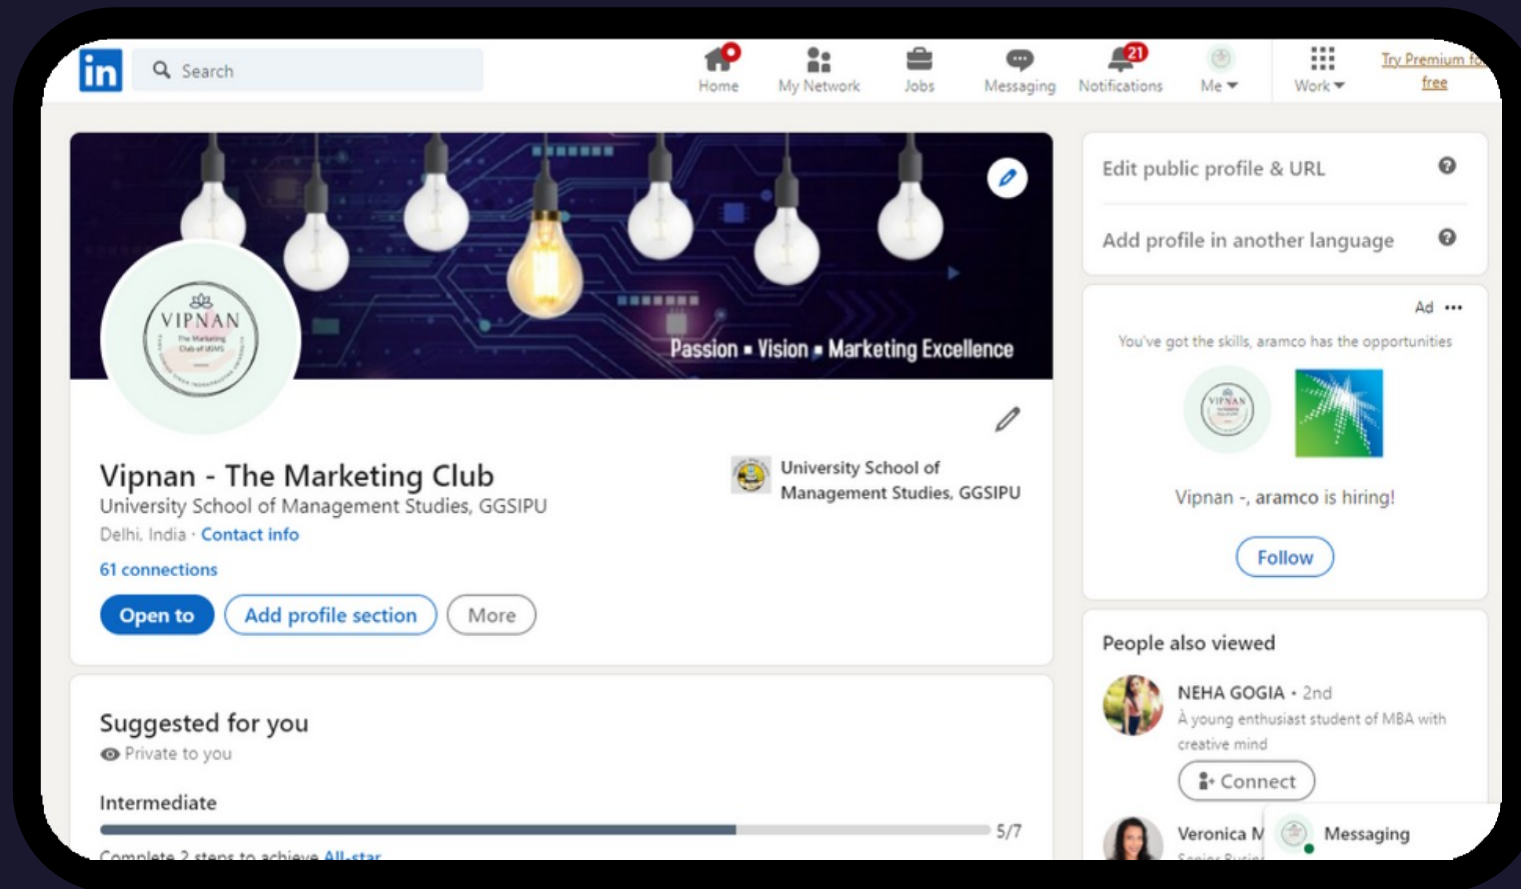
in Search

Home My Network Jobs Messaging 21 Notifications Me Work Try Premium fo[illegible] free

Passion ▪ Vision ▪ Marketing Excellence

VIPNAN The Marketing Club of USMS

Vipnan - The Marketing Club
University School of Management Studies, GGSIPU
Delhi, India · Contact info
61 connections

University School of Management Studies, GGSIPU

Open to Add profile section More

Suggested for you
Private to you

Intermediate
5/7
Complete 2 steps to achieve All-star

Edit public profile & URL
Add profile in another language

Ad •••
You've got the skills, aramco has the opportunities
Vipnan -, aramco is hiring!
Follow

People also viewed
NEHA GOGIA • 2nd
A young enthusiast student of MBA with creative mind
Connect
Veronica M
Senior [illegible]
Messaging